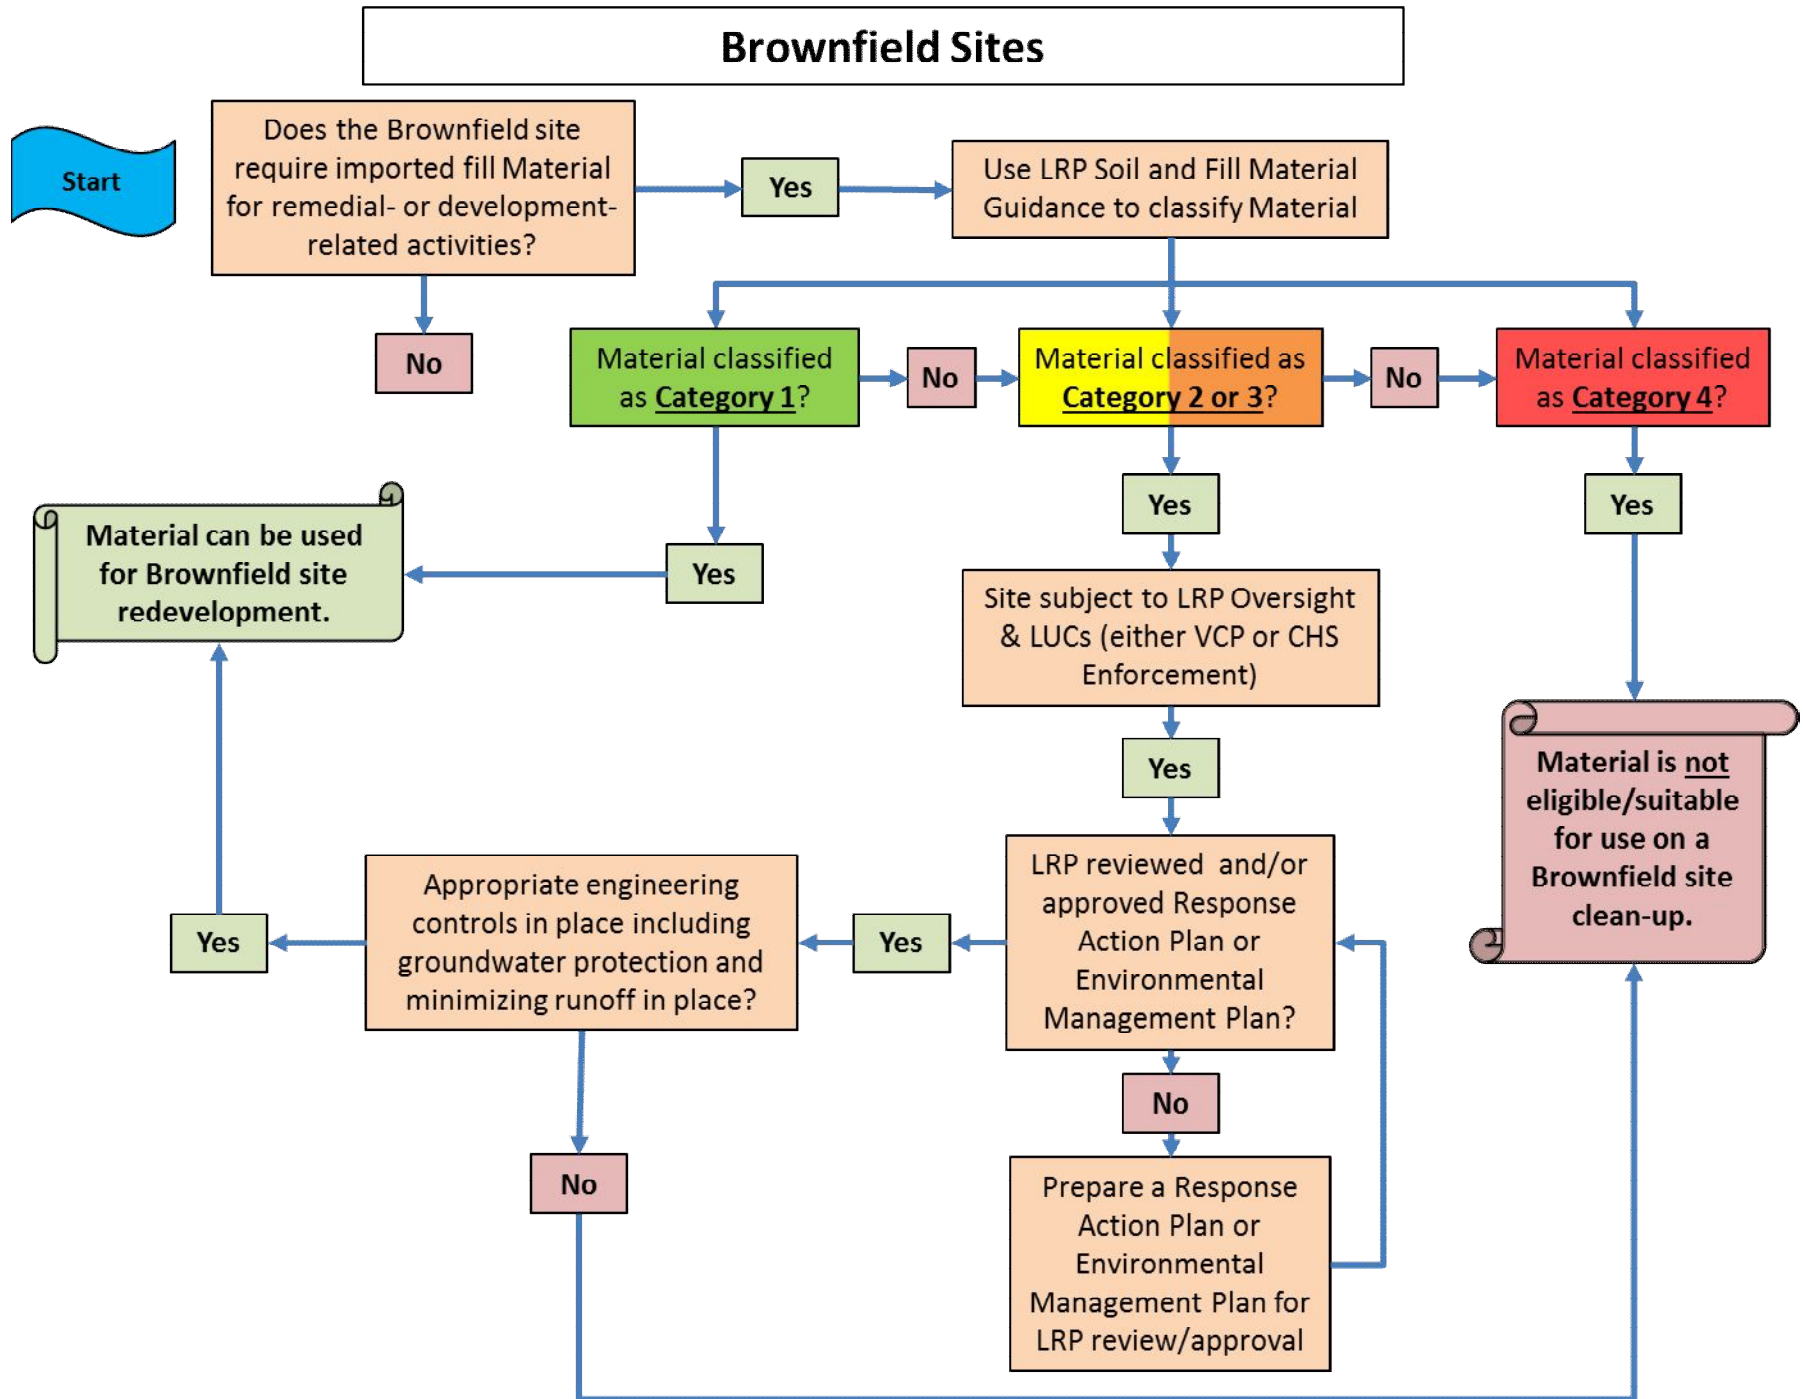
Brownfield Sites

Start

Does the Brownfield site require imported fill Material for remedial- or development-related activities?

Yes

Use LRP Soil and Fill Material Guidance to classify Material

No

Material classified as Category 1?

No

Material classified as Category 2 or 3?

No

Material classified as Category 4?

Yes

Yes

Material can be used for Brownfield site redevelopment.

Yes

Site subject to LRP Oversight & LUCs (either VCP or CHS Enforcement)

Yes

Material is not eligible/suitable for use on a Brownfield site clean-up.

LRP reviewed and/or approved Response Action Plan or Environmental Management Plan?

Yes

Appropriate engineering controls in place including groundwater protection and minimizing runoff in place?

Yes

No

No

Prepare a Response Action Plan or Environmental Management Plan for LRP review/approval